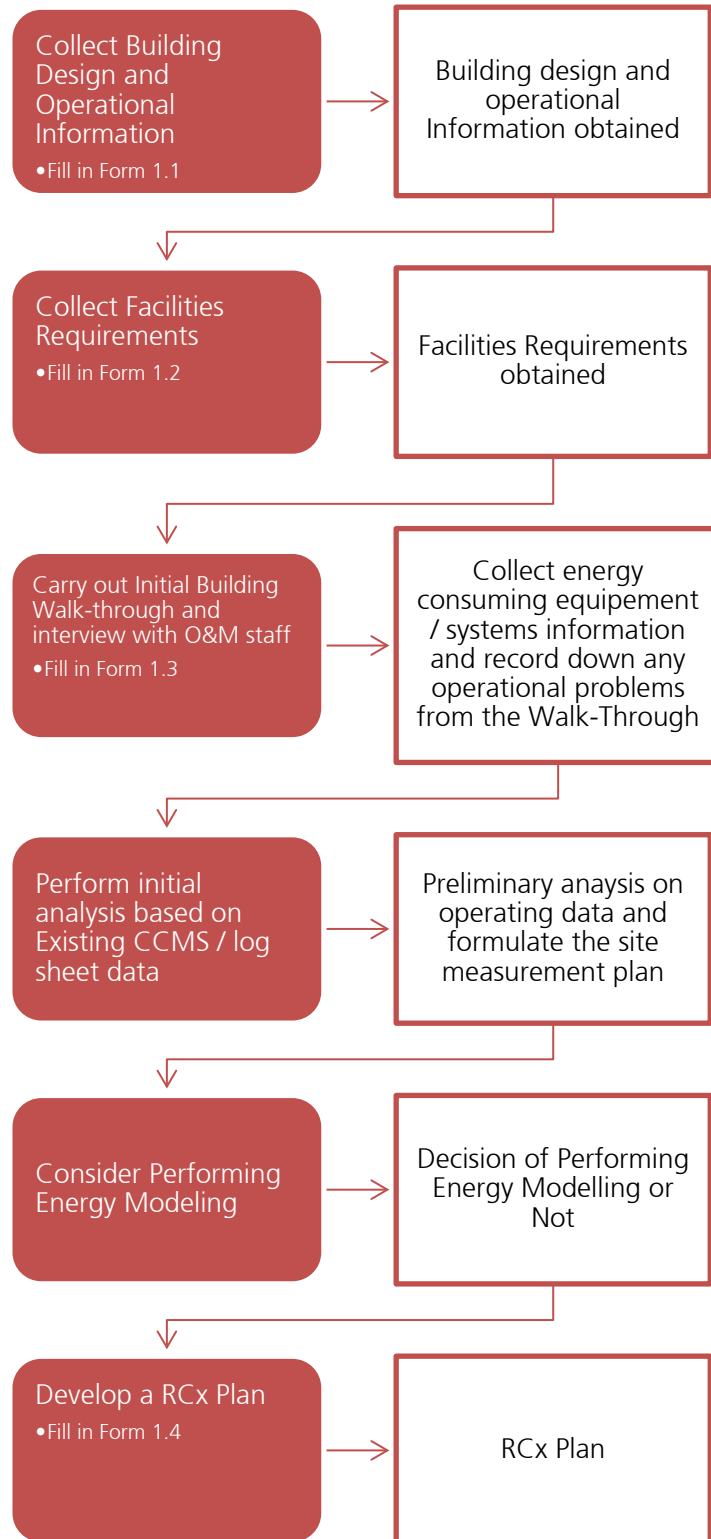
Collect Building Design and Operational Information
•Fill in Form 1.1

Building design and operational Information obtained

Collect Facilities Requirements
•Fill in Form 1.2

Facilities Requirements obtained

Carry out Initial Building Walk-through and interview with O&M staff
•Fill in Form 1.3

Collect energy consuming equipement / systems information and record down any operational problems from the Walk-Through

Perform initial analysis based on Existing CCMS / log sheet data

Preliminary anaysis on operating data and formulate the site measurement plan

Consider Performing Energy Modeling

Decision of Performing Energy Modelling or Not

Develop a RCx Plan
•Fill in Form 1.4

RCx Plan